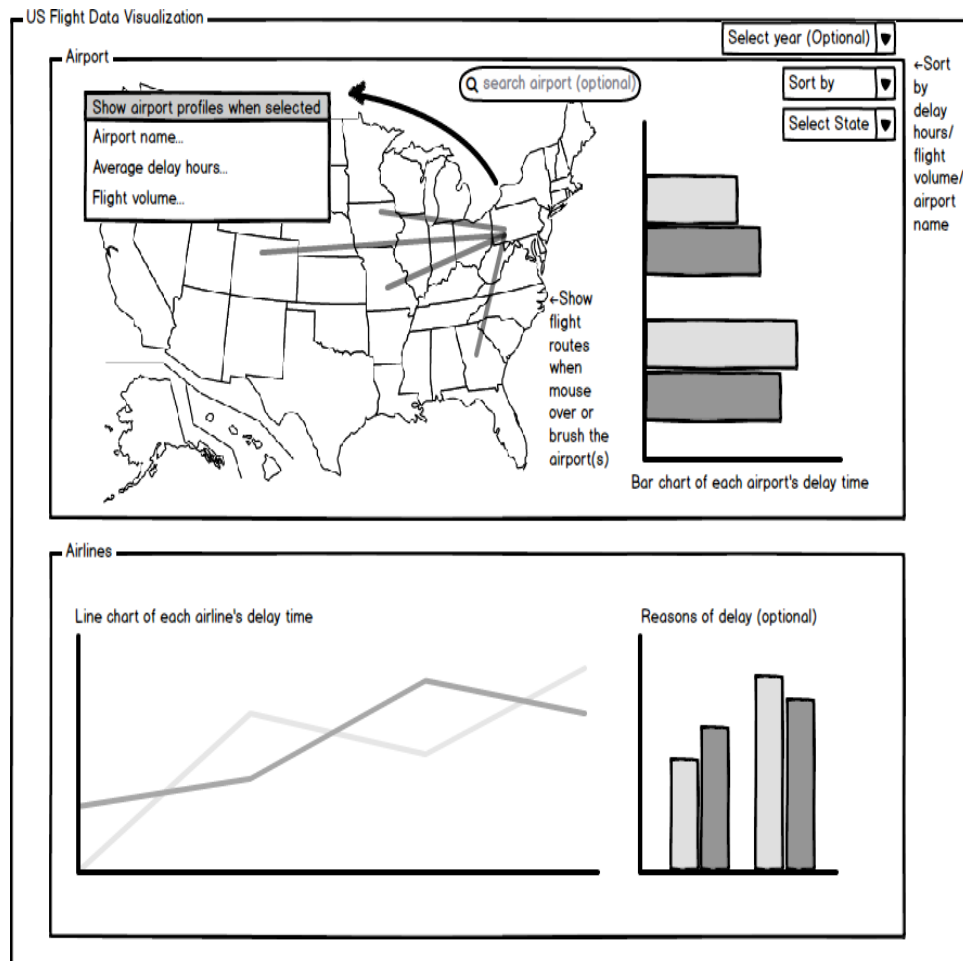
US Flight Data Visualization

Select year (Optional)

Airport

search airport (optional)

Sort by

Select State

←Sort by delay hours/ flight volume/ airport name

Show airport profiles when selected
Airport name...
Average delay hours...
Flight volume...

←Show flight routes when mouse over or brush the airport(s)

Bar chart of each airport's delay time

Airlines

Line chart of each airline's delay time

Reasons of delay (optional)